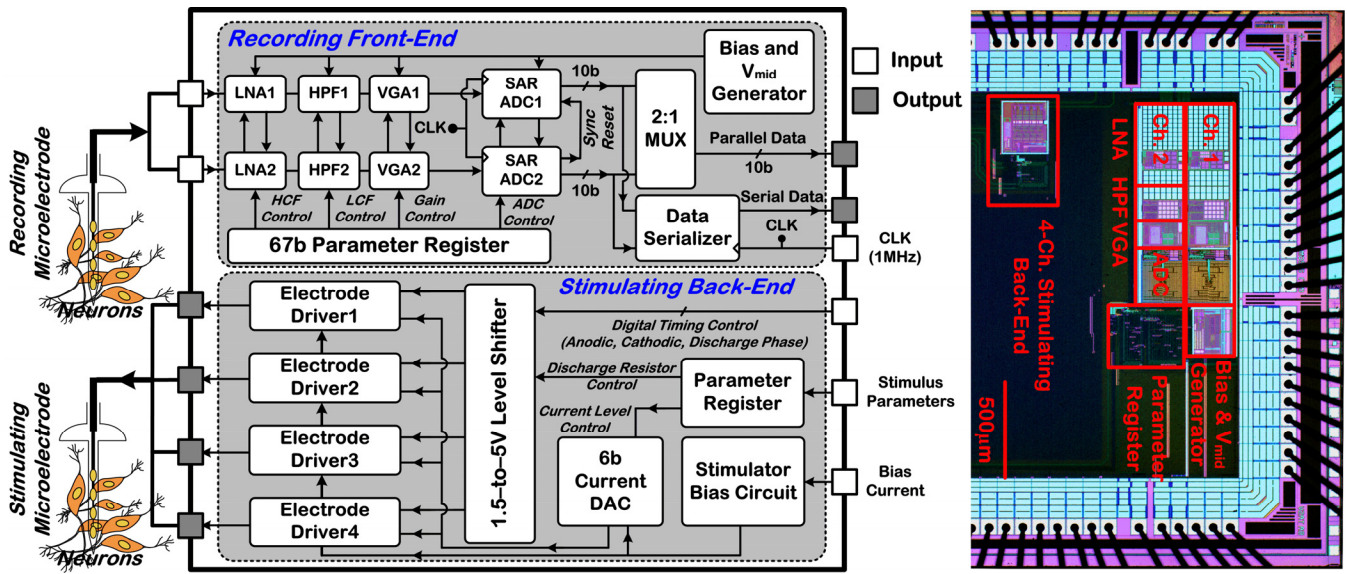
Recording Front-End

LNA1
HPF1
VGA1
SAR ADC1
10b
2:1 MUX
Bias and $V_{mid}$ Generator
CLK
Sync Reset
Parallel Data
10b
LNA2
HPF2
VGA2
SAR ADC2
10b
Serial Data
HCF Control
LCF Control
Gain Control
ADC Control
Data Serializer
CLK
67b Parameter Register
CLK (1MHz)

Input
Output

Recording Microelectrode
Neurons
Stimulating Microelectrode
Neurons

Stimulating Back-End
Electrode Driver1
Electrode Driver2
Electrode Driver3
Electrode Driver4
1.5-to-5V Level Shifter
Digital Timing Control (Anodic, Cathodic, Discharge Phase)
Discharge Resistor Control
Parameter Register
Current Level Control
6b Current DAC
Stimulator Bias Circuit
Stimulus Parameters
Bias Current

Ch. 2
Ch. 1
LNA HPF VGA
ADC
4-Ch. Stimulating Back-End
Parameter Register
Bias & $V_{mid}$ Generator
500μm